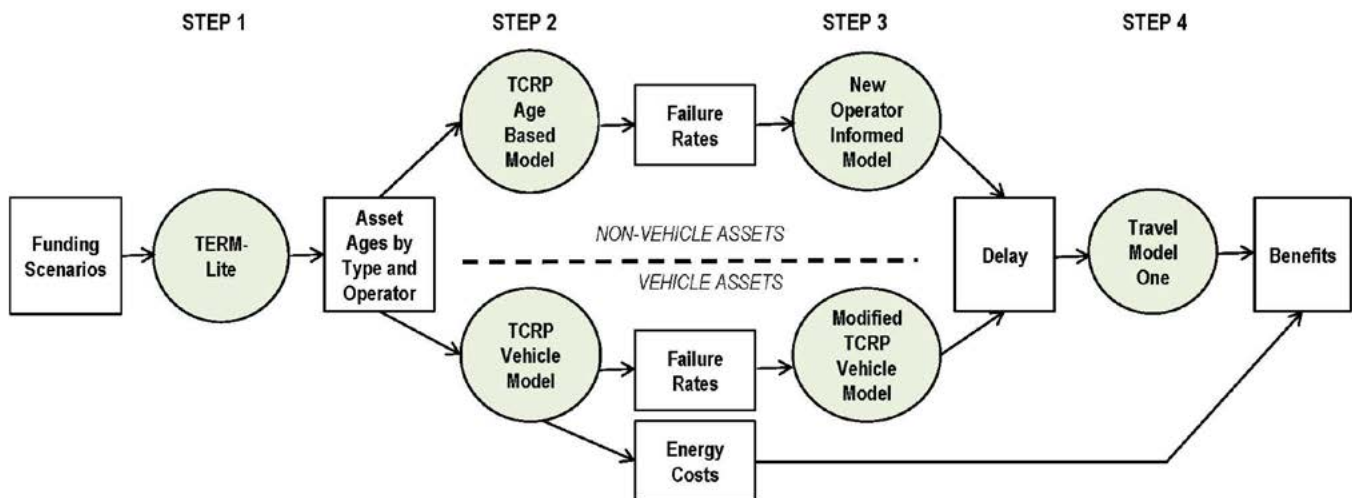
STEP 1

STEP 2

STEP 3

STEP 4

TCRP Age Based Model

Failure Rates

New Operator Informed Model

Funding Scenarios

TERM-Lite

Asset Ages by Type and Operator

NON-VEHICLE ASSETS

VEHICLE ASSETS

Delay

Travel Model One

Benefits

TCRP Vehicle Model

Failure Rates

Modified TCRP Vehicle Model

Energy Costs